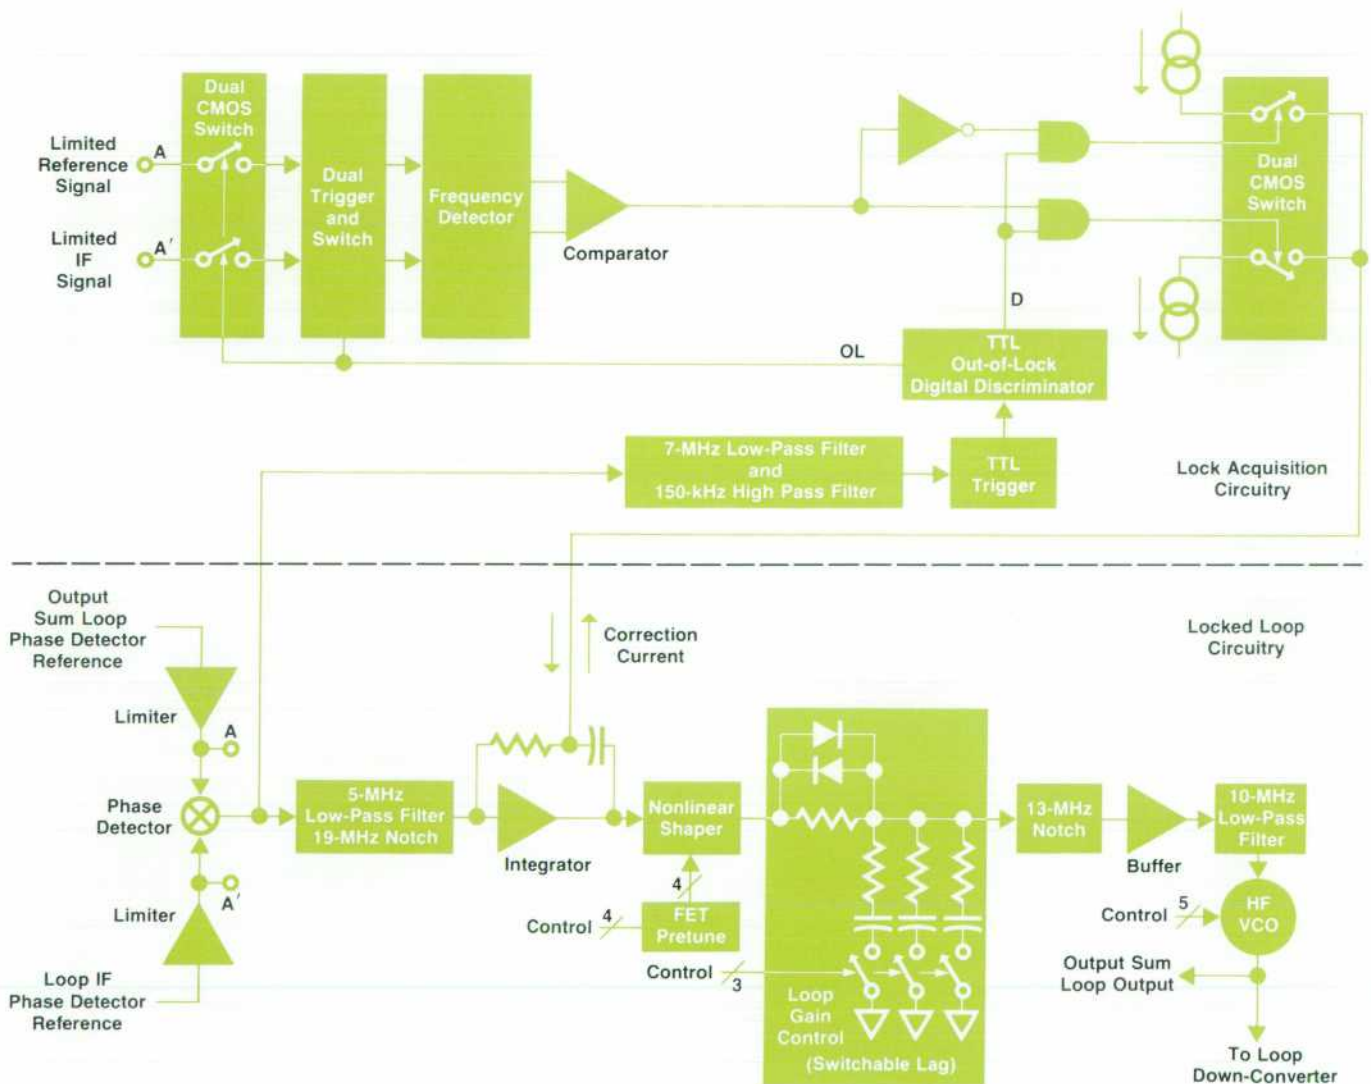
Dual CMOS Switch

Limited Reference Signal

A

Limited IF Signal

A'

Dual Trigger and Switch

Frequency Detector

Comparator

Dual CMOS Switch

D

OL

TTL Out-of-Lock Digital Discriminator

7-MHz Low-Pass Filter and 150-kHz High Pass Filter

TTL Trigger

Lock Acquisition Circuitry

Output Sum Loop Phase Detector Reference

Limiter

A

Phase Detector

Limiter

A'

Loop IF Phase Detector Reference

Correction Current

Locked Loop Circuitry

5-MHz Low-Pass Filter 19-MHz Notch

Integrator

Nonlinear Shaper

4

FET Pretune

Control 4

Control 3

Loop Gain Control (Switchable Lag)

13-MHz Notch

Buffer

10-MHz Low-Pass Filter

Control 5

HF VCO

Output Sum Loop Output

To Loop Down-Converter